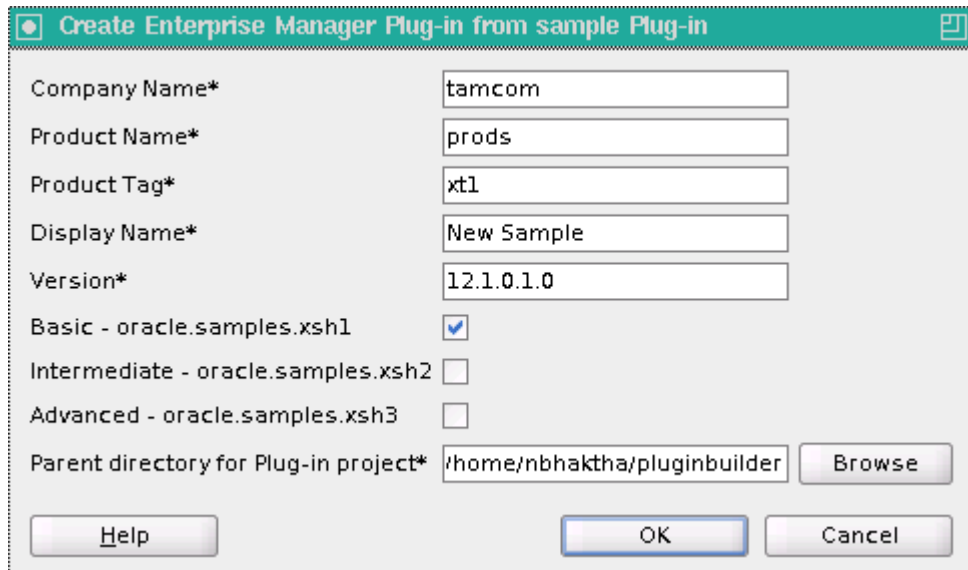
Create Enterprise Manager Plug-in from sample Plug-in

Company Name* tamcom
Product Name* prods
Product Tag* xt1
Display Name* New Sample
Version* 12.1.0.1.0
Basic - oracle.samples.xsh1
Intermediate - oracle.samples.xsh2
Advanced - oracle.samples.xsh3
Parent directory for Plug-in project* /home/nbhaktha/pluginbuilder Browse

Help OK Cancel